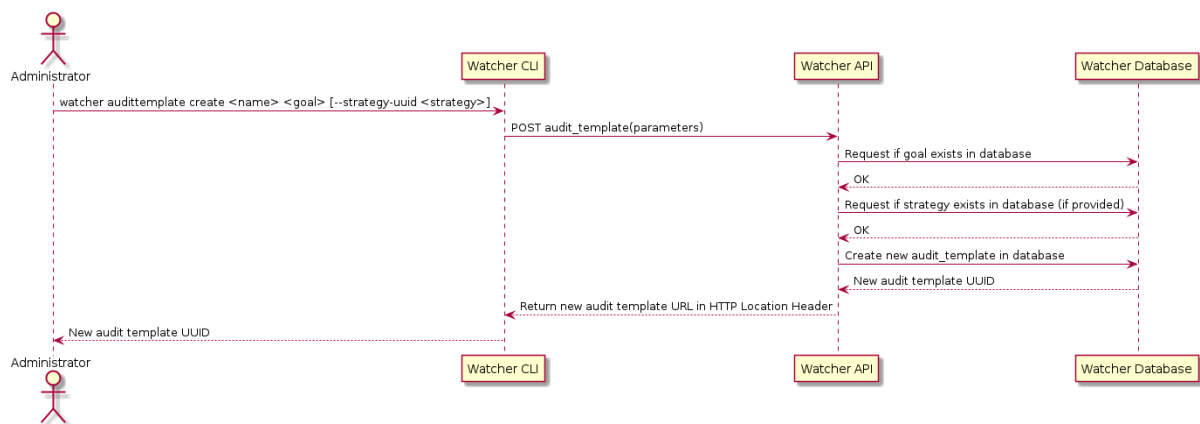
Administrator

Watcher CLI

Watcher API

Watcher Database

watcher audittemplate create <name> <goal> [--strategy-uuid <strategy>]

POST audit_template(parameters)

Request if goal exists in database

OK

Request if strategy exists in database (if provided)

OK

Create new audit_template in database

New audit template UUID

Return new audit template URL in HTTP Location Header

New audit template UUID

Administrator

Watcher CLI

Watcher API

Watcher Database